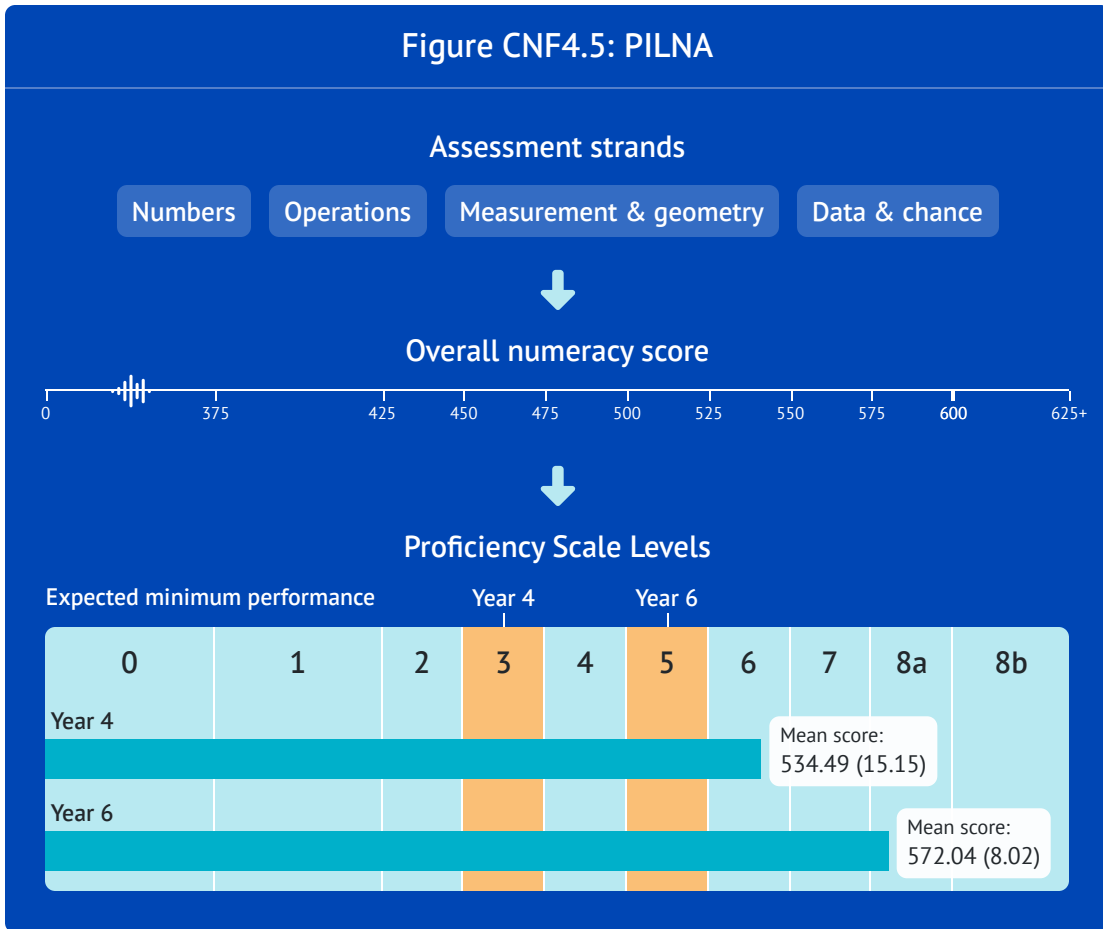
Figure CNF4.5: PILNA

Assessment strands

Numbers

Operations

Measurement & geometry

Data & chance

Overall numeracy score

0 375 425 450 475 500 525 550 575 600 625+

Proficiency Scale Levels

Expected minimum performance

Year 4

Year 6

| 0 | 1 | 2 | 3 | 4 | 5 | 6 | 7 | 8a | 8b |
|---|---|---|---|---|---|---|---|---|---|

Year 4

Mean score:
534.49 (15.15)

Year 6

Mean score:
572.04 (8.02)